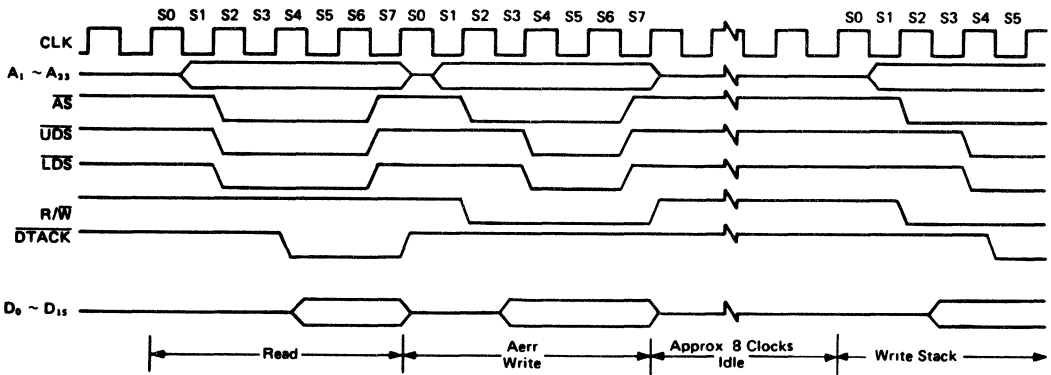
S0 S1 S2 S3 S4 S5 S6 S7 S0 S1 S2 S3 S4 S5 S6 S7 S0 S1 S2 S3 S4 S5

CLK

$A_1 \sim A_{23}$

$\overline{AS}$

$\overline{UDS}$

$\overline{LDS}$

$R/\overline{W}$

$\overline{DTACK}$

$D_0 \sim D_{15}$

Read

Aerr Write

Approx 8 Clocks Idle

Write Stack